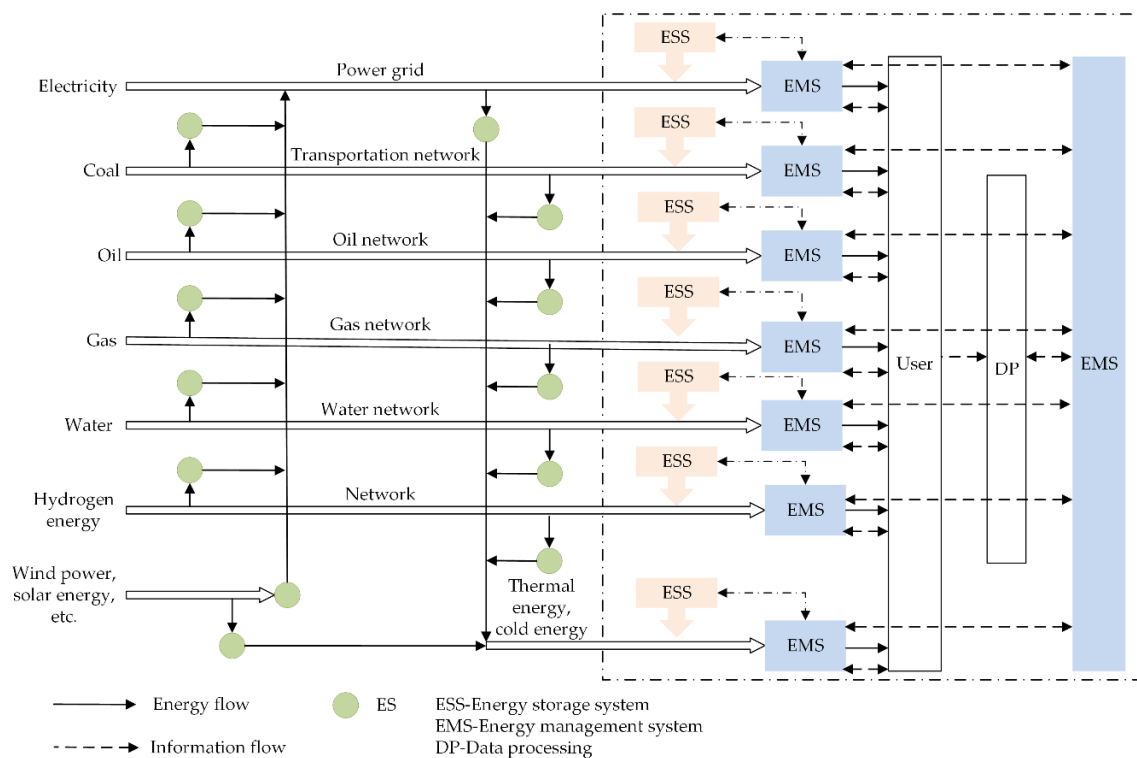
ESS

Electricity

Power grid

EMS

ESS

Coal

Transportation network

EMS

ESS

Oil

Oil network

EMS

ESS

Gas

Gas network

EMS

User

DP

EMS

ESS

Water

Water network

EMS

ESS

Hydrogen energy

Network

EMS

Wind power, solar energy, etc.

Thermal energy, cold energy

ESS

EMS

Energy flow

ES

ESS-Energy storage system
EMS-Energy management system
DP-Data processing

Information flow